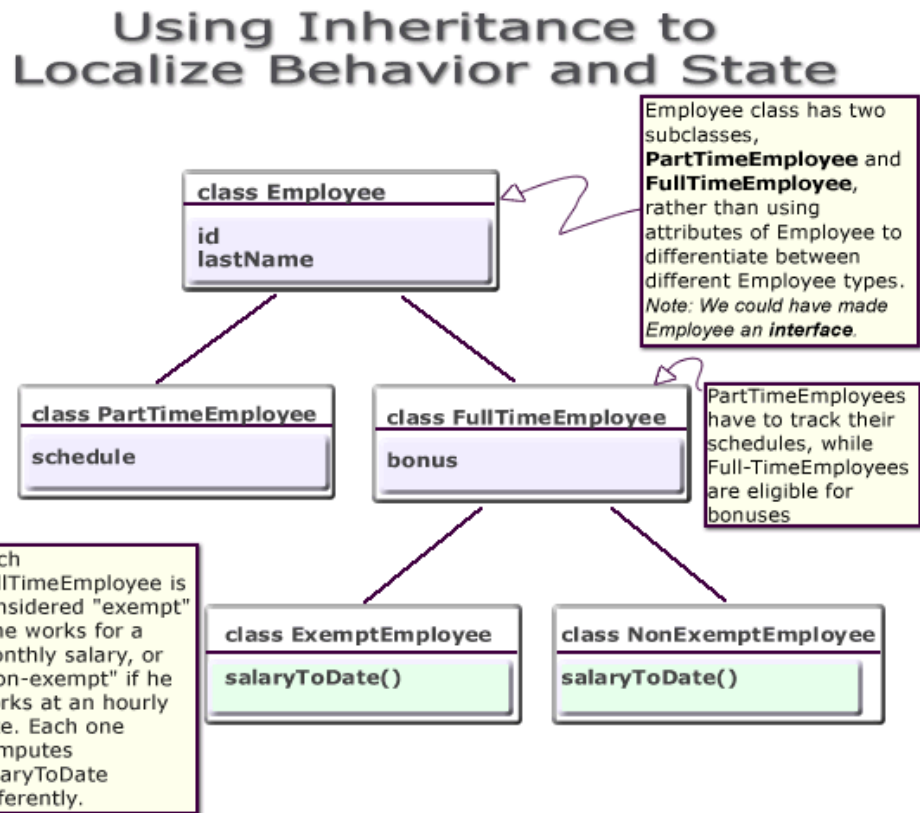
Using Inheritance to Localize Behavior and State

Employee class has two subclasses, **PartTimeEmployee** and **FullTimeEmployee**, rather than using attributes of Employee to differentiate between different Employee types. *Note: We could have made Employee an **interface**.*

class Employee
id
lastName

class PartTimeEmployee
schedule

class FullTimeEmployee
bonus

PartTimeEmployees have to track their schedules, while Full-TimeEmployees are eligible for bonuses

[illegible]ch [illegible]llTimeEmployee is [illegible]nsidered "exempt" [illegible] he works for a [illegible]onthly salary, or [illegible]on-exempt" if he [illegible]rks at an hourly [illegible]e. Each one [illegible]mputes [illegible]aryToDate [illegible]ferently.

class ExemptEmployee
salaryToDate()

class NonExemptEmployee
salaryToDate()